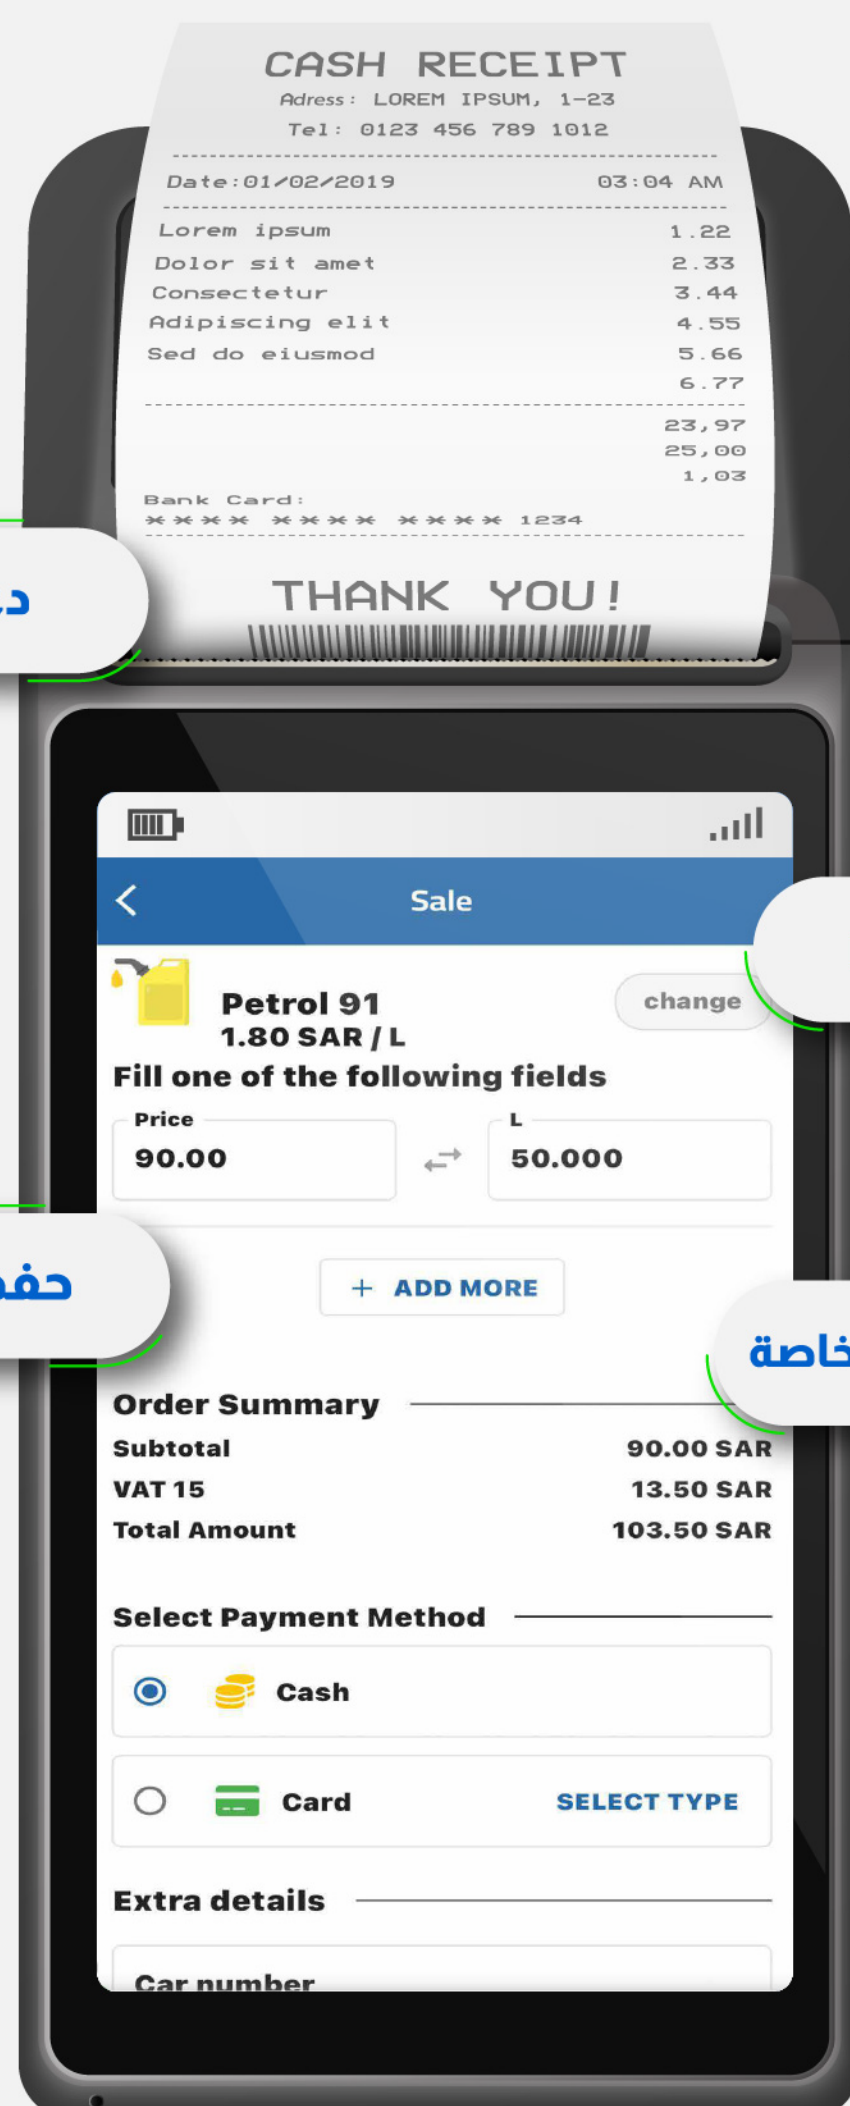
CASH RECEIPT
Adress: LOREM IPSUM, 1-23
Tel: 0123 456 789 1012

Date:01/02/2019 03:04 AM

| Lorem ipsum | 1.22 |
|---|---|
| Dolor sit amet | 2.33 |
| Consectetur | 3.44 |
| Adipiscing elit | 4.55 |
| Sed do eiusmod | 5.66 |
| | 6.77 |

23,97
25,00
1,03

Bank Card:
**** **** **** 1234

THANK YOU!

د

Sale

Petrol 91
1.80 SAR / L
change

Fill one of the following fields

Price
90.00

L
50.000

حفـ

+ ADD MORE

خاصة

Order Summary

| Subtotal | 90.00 SAR |
|---|---|
| VAT 15 | 13.50 SAR |
| Total Amount | 103.50 SAR |

Select Payment Method

Cash

Card SELECT TYPE

Extra details

Car number